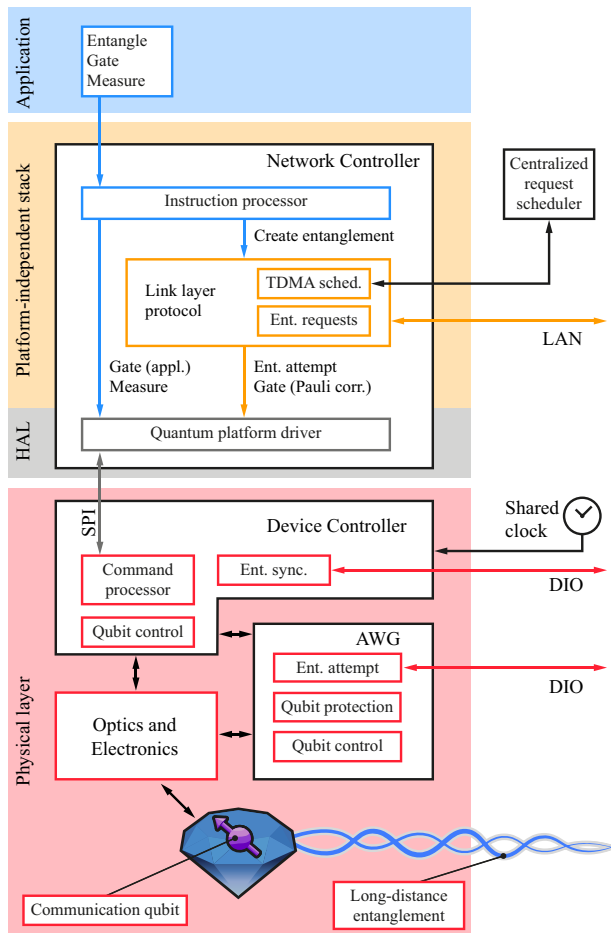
Application

Entangle
Gate
Measure

Platform-independent stack

Network Controller

Instruction processor

Create entanglement

Centralized request scheduler

Link layer protocol

TDMA sched.

Ent. requests

LAN

Gate (appl.)
Measure

Ent. attempt
Gate (Pauli corr.)

HAL

Quantum platform driver

SPI

Device Controller

Shared clock

Command processor

Ent. sync.

DIO

Qubit control

AWG

Ent. attempt

DIO

Qubit protection

Qubit control

Optics and Electronics

Physical layer

Communication qubit

Long-distance entanglement